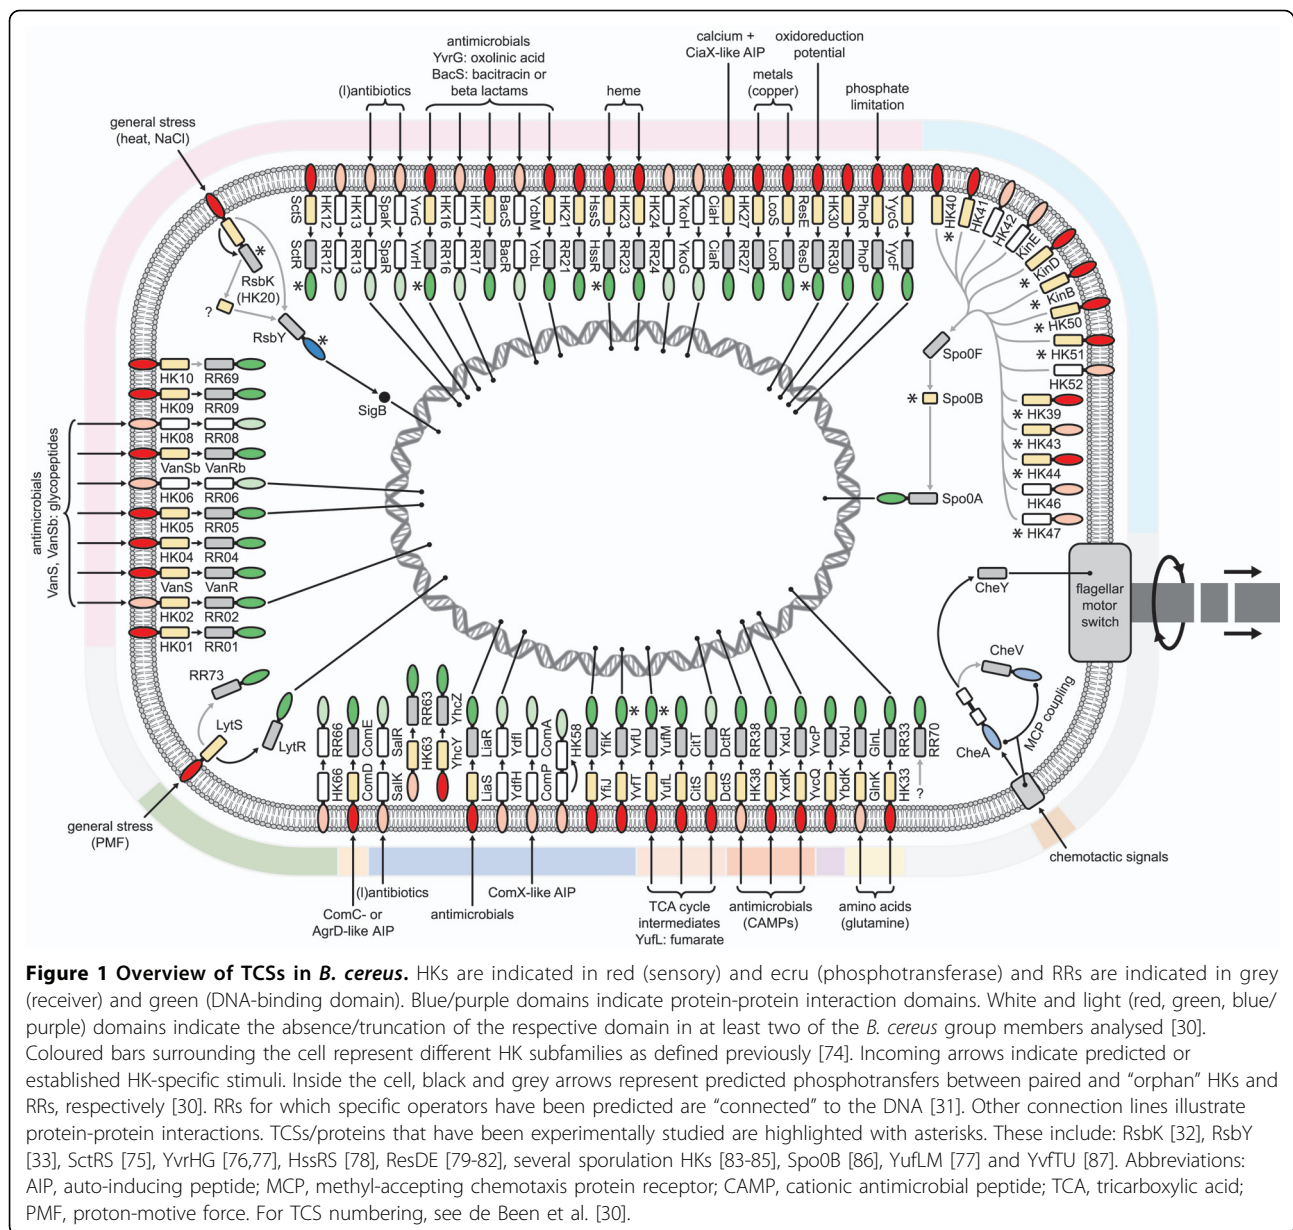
antimicrobials
YvrG: oxolinic acid
BacS: bacitracin or beta lactams

calcium + CiaX-like AIP

oxidoreduction potential

metals (copper)

(l)antibiotics

heme

phosphate limitation

general stress (heat, NaCl)

SctS HK12 HK13 SpaK YvrG HK16 HK17 BacS YbdM HK21 HssS HK23 HK24 YkoH CiaH HK27 LooS ResE HK30 PhoR YycG

SctR RR12 RR13 SpaR YvrH RR16 RR17 BacR YbdL RR21 HssR RR23 RR24 YkoG CiaR RR27 LooR ResD RR30 PhoP YycF

HK40 HK41 HK42 KinE KinD KinB HK50 HK51 HK52

RsbK (HK20)

?

RsbY

SigB

Spo0F

Spo0B

Spo0A

HK39 HK43 HK44 HK46 HK47

HK10 RR69
HK09 RR09
HK08 RR08
VanSb VanRb
HK06 RR06
HK05 RR05
HK04 RR04
VanS VanR
HK02 RR02
HK01 RR01

antimicrobials VanS, VanSb: glycopeptides

CheY

flagellar motor switch

CheV

MCP coupling

CheA

RR73

LytS

LytR

RR66 ComE SalR RR63 YhcZ LiaR YdfI ComA HK58 YflK YvfU YufM CitT DctR RR38 YxdJ YvcP YbdJ GlnL RR33 RR70

HK66 ComD SalK HK63 YhcY LiaS YdfH ComP YflJ YvfT YufL CitS DctS HK38 YxdK YvcQ YbdK GlnK HK33 ?

general stress (PMF)

(l)antibiotics

ComC- or AgrD-like AIP

antimicrobials

ComX-like AIP

TCA cycle intermediates YufL: fumarate

antimicrobials (CAMPs)

amino acids (glutamine)

chemotactic signals

**Figure 1 Overview of TCSs in *B. cereus*.** HKs are indicated in red (sensory) and ecru (phosphotransferase) and RRs are indicated in grey (receiver) and green (DNA-binding domain). Blue/purple domains indicate protein-protein interaction domains. White and light (red, green, blue/ purple) domains indicate the absence/truncation of the respective domain in at least two of the *B. cereus* group members analysed [30]. Coloured bars surrounding the cell represent different HK subfamilies as defined previously [74]. Incoming arrows indicate predicted or established HK-specific stimuli. Inside the cell, black and grey arrows represent predicted phosphotransfers between paired and "orphan" HKs and RRs, respectively [30]. RRs for which specific operators have been predicted are "connected" to the DNA [31]. Other connection lines illustrate protein-protein interactions. TCSs/proteins that have been experimentally studied are highlighted with asterisks. These include: RsbK [32], RsbY [33], SctRS [75], YvrHG [76,77], HssRS [78], ResDE [79-82], several sporulation HKs [83-85], Spo0B [86], YufLM [77] and YvfTU [87]. Abbreviations: AIP, auto-inducing peptide; MCP, methyl-accepting chemotaxis protein receptor; CAMP, cationic antimicrobial peptide; TCA, tricarboxylic acid; PMF, proton-motive force. For TCS numbering, see de Been et al. [30].